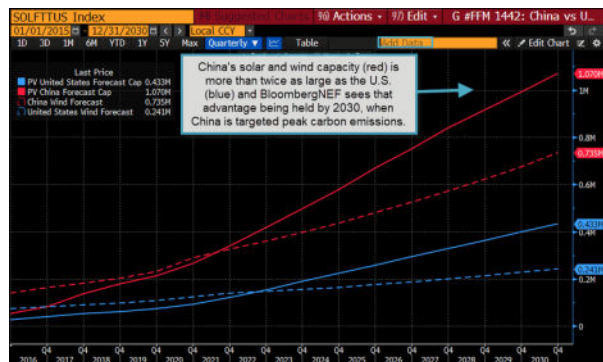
SOLFTTUS Index
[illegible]
90 Actions
97 Edit
G #FFM 1442: China vs U...
01/01/2015
12/31/2030
Local CCY
1D 3D 1M 6M YTD 1Y 5Y Max
Quarterly
Table
Add Data
Edit Chart

Last Price
PV United States Forecast Cap 0.433M
PV China Forecast Cap 1.070M
China Wind Forecast 0.735M
United States Wind Forecast 0.241M

China's solar and wind capacity (red) is more than twice as large as the U.S. (blue) and BloombergNEF sees that advantage being held by 2030, when China is targeted peak carbon emissions.

1.070M
1M
0.8M
0.735M
0.6M
0.433M
0.4M
0.241M
0.2M
0

Q4 2016
Q4 2017
Q4 2018
Q4 2019
Q4 2020
Q4 2021
Q4 2022
Q4 2023
Q4 2024
Q4 2025
Q4 2026
Q4 2027
Q4 2028
Q4 2029
Q4 2030